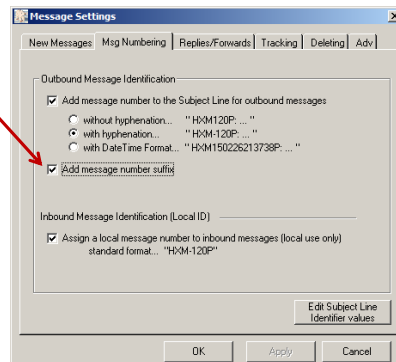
Message Settings

New Messages | Msg Numbering | Replies/Forwards | Tracking | Deleting | Adv

Outbound Message Identification

Add message number to the Subject Line for outbound messages

without hyphenation... " HXM120P: ... "
with hyphenation... " HXM-120P: ... "
with DateTime Format... " HXM150226213738P: ... "

Add message number suffix

Inbound Message Identification (Local ID)

Assign a local message number to inbound messages (local use only)
standard format... "HXM-120P"

Edit Subject Line Identifier values

OK | Apply | Cancel